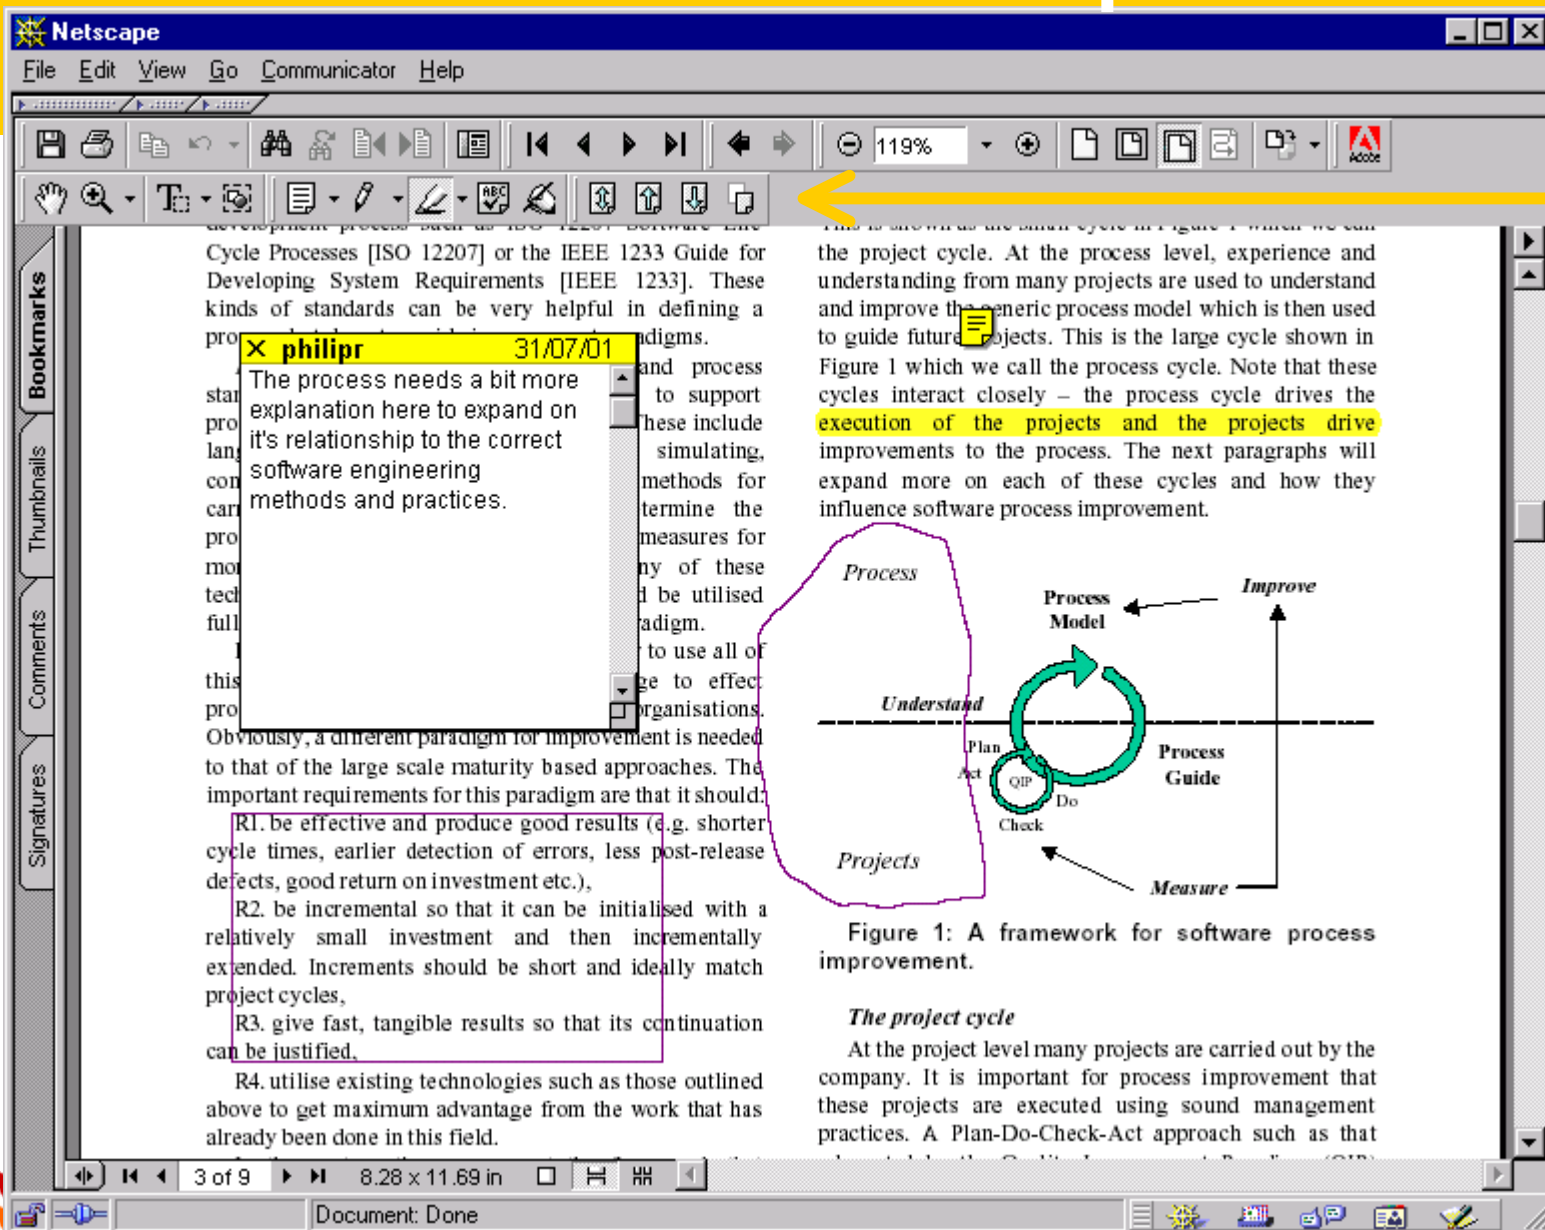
Netscape

File Edit View Go Communicator Help

119%

Adobe

Bookmarks

Thumbnails

Comments

Signatures

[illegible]

Cycle Processes [ISO 12207] or the IEEE 1233 Guide for Developing System Requirements [IEEE 1233]. These kinds of standards can be very helpful in defining a pro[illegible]digms.

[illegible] and process sta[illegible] to support pro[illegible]hese include lan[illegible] simulating, con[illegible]methods for car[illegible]termine the pro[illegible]measures for mo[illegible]ny of these tec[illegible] be utilised ful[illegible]adigm.

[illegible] to use all of this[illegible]e to effect pro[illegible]rganisations. Obviously, a different paradigm for improvement is needed to that of the large scale maturity based approaches. The important requirements for this paradigm are that it should:

R1. be effective and produce good results (e.g. shorter cycle times, earlier detection of errors, less post-release defects, good return on investment etc.),

R2. be incremental so that it can be initialised with a relatively small investment and then incrementally extended. Increments should be short and ideally match project cycles,

R3. give fast, tangible results so that its continuation can be justified,

R4. utilise existing technologies such as those outlined above to get maximum advantage from the work that has already been done in this field.

philipr 31/07/01

The process needs a bit more explanation here to expand on it's relationship to the correct software engineering methods and practices.

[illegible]

the project cycle. At the process level, experience and understanding from many projects are used to understand and improve th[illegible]eneric process model which is then used to guide future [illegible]ojects. This is the large cycle shown in Figure 1 which we call the process cycle. Note that these cycles interact closely – the process cycle drives the execution of the projects and the projects drive improvements to the process. The next paragraphs will expand more on each of these cycles and how they influence software process improvement.

Process

Process Model

Improve

Understand

Plan

Act

QIP

Do

Check

Process Guide

Projects

Measure

Figure 1: A framework for software process improvement.

The project cycle

At the project level many projects are carried out by the company. It is important for process improvement that these projects are executed using sound management practices. A Plan-Do-Check-Act approach such as that

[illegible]

3 of 9

8.28 x 11.69 in

Document: Done